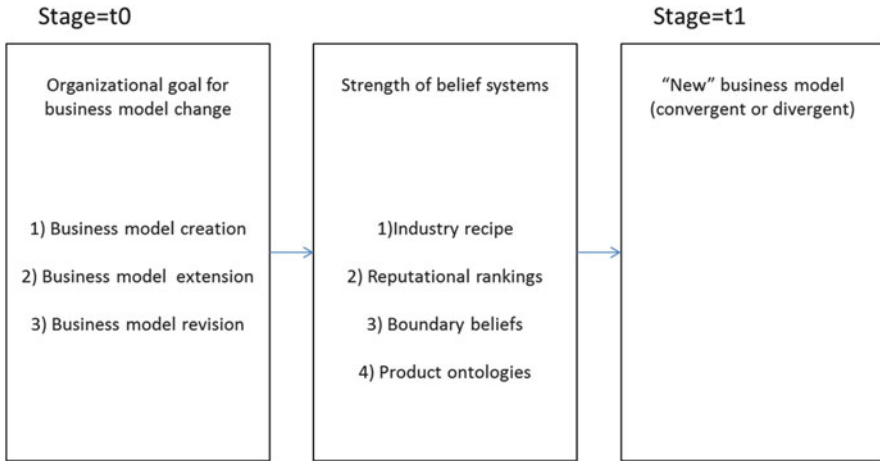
Stage=t0

Stage=t1

Organizational goal for business model change

1) Business model creation

2) Business model extension

3) Business model revision

Strength of belief systems

1)Industry recipe

2) Reputational rankings

3) Boundary beliefs

4) Product ontologies

"New" business model (convergent or divergent)